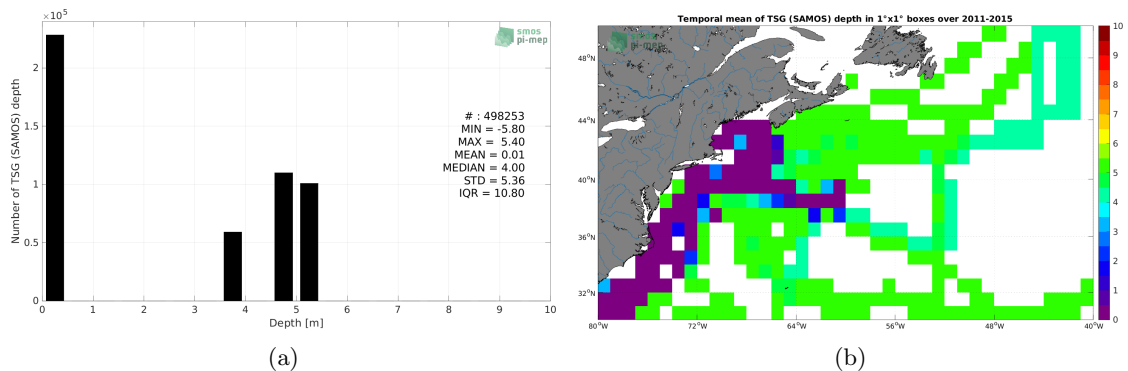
$\times 10^5$

smos
pi-mep

Number of TSG (SAMOS) depth

2

1.5

1

0.5

0

0 1 2 3 4 5 6 7 8 9 10

Depth [m]

# : 498253
MIN = -5.80
MAX = 5.40
MEAN = 0.01
MEDIAN = 4.00
STD = 5.36
IQR = 10.80

(a)

Temporal mean of TSG (SAMOS) depth in 1°x1° boxes over 2011-2015

smos
pi-mep

48°N

44°N

40°N

36°N

32°N

80°W 72°W 64°W 56°W 48°W 40°W

10
9
8
7
6
5
4
3
2
1
0

(b)